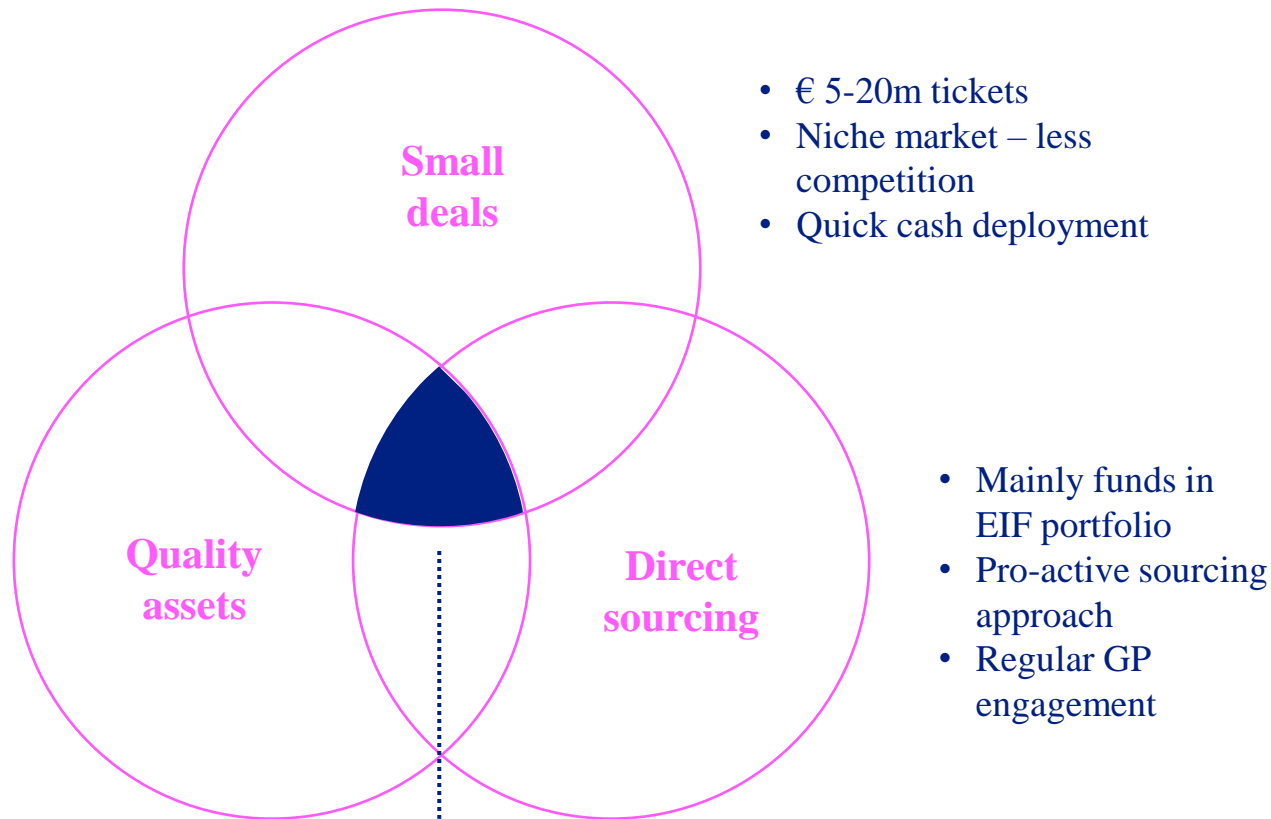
Small deals

• € 5-20m tickets
• Niche market – less competition
• Quick cash deployment

Quality assets

Direct sourcing

• Mainly funds in EIF portfolio
• Pro-active sourcing approach
• Regular GP engagement